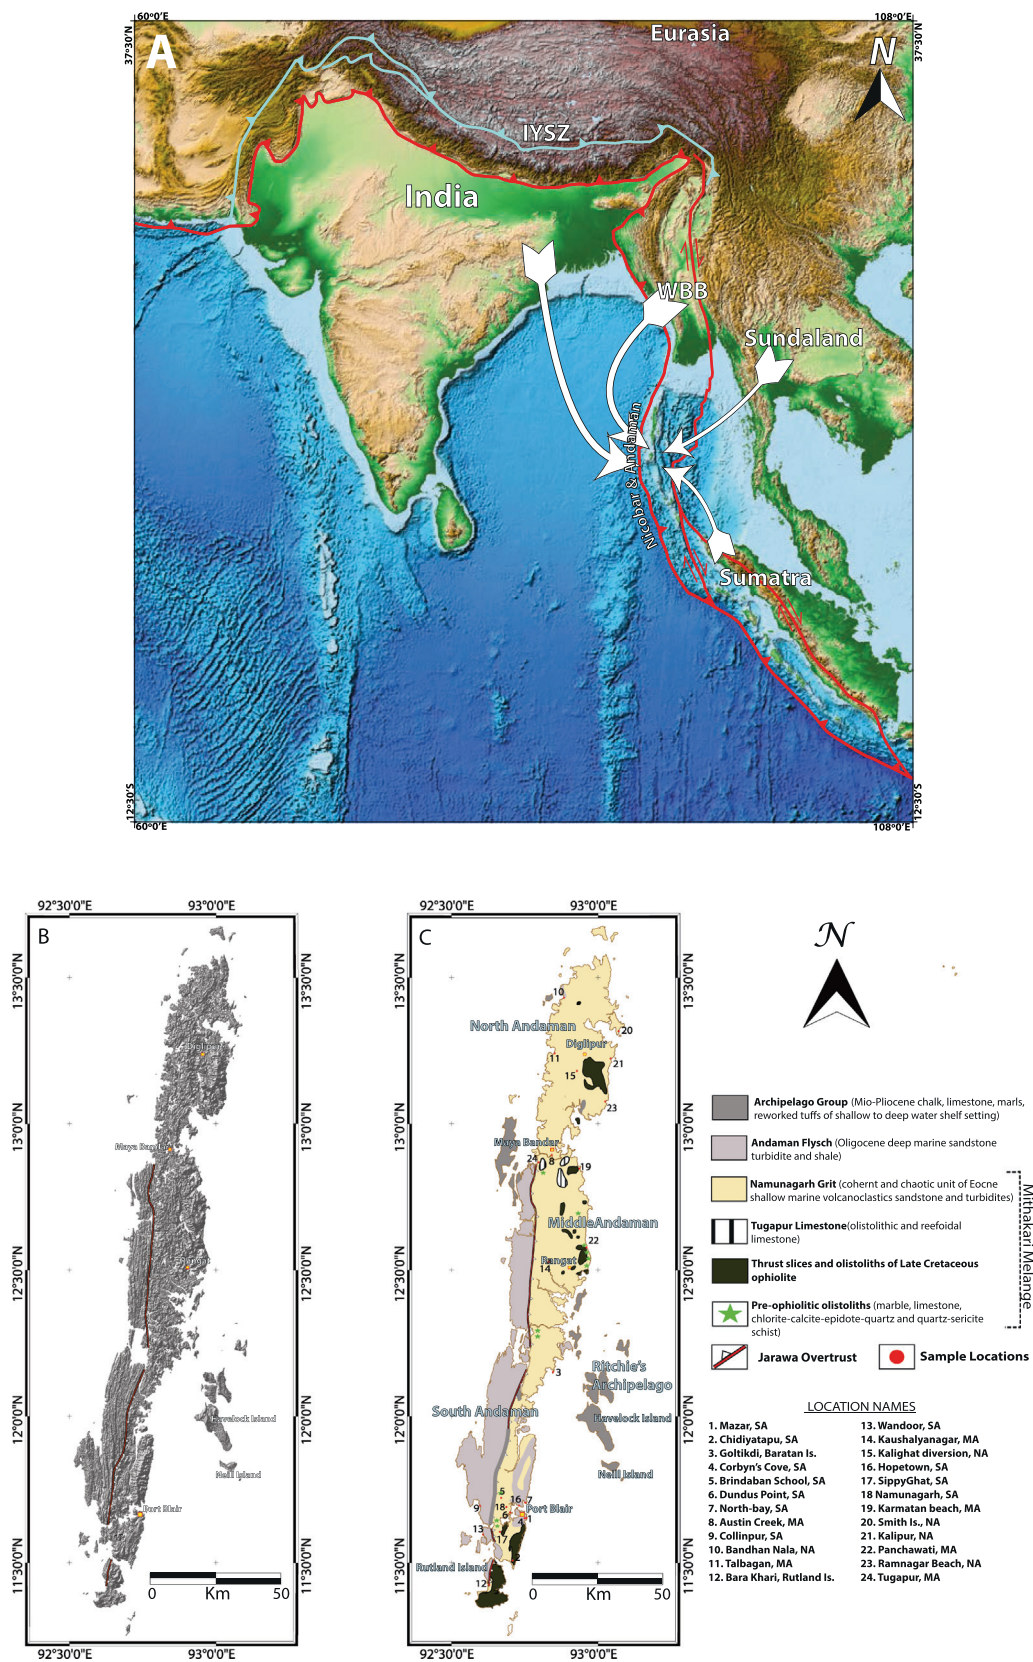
60°0'E
108°0'E
37°30'N
37°30'N
A
Eurasia
N
IYSZ
India
WBB
Sundaland
Nicobar & Andaman
Sumatra
12°30'S
12°30'S
60°0'E
108°0'E

92°30'0"E
93°0'0"E
B
13°30'0"N
13°0'0"N
12°30'0"N
12°0'0"N
11°30'0"N
Diglipur
Maya Bandar
Rangat
Havelock Island
Neill Island
Port Blair
0
Km
50
92°30'0"E
93°0'0"E

92°30'0"E
93°0'0"E
C
13°30'0"N
13°0'0"N
12°30'0"N
12°0'0"N
11°30'0"N
North Andaman
Diglipur
Maya Bandar
MiddleAndaman
Rangat
Ritchie's Archipelago
South Andaman
Havelock Island
Neill Island
Port Blair
Rutland Island
10
20
11
21
15
23
24
8
6
19
22
14
3
5
9
16
18
7
4
13
2
1
17
12
0
Km
50
92°30'0"E
93°0'0"E

N

Archipelago Group (Mio-Pliocene chalk, limestone, marls, reworked tuffs of shallow to deep water shelf setting)
Andaman Flysch (Oligocene deep marine sandstone turbidite and shale)
Namunagarh Grit (cohernt and chaotic unit of Eocne shallow marine volcanoclastics sandstone and turbidites)
Tugapur Limestone(olistolithic and reefoidal limestone)
Thrust slices and olistoliths of Late Cretaceous ophiolite
Pre-ophiolitic olistoliths (marble, limestone, chlorite-calcite-epidote-quartz and quartz-sericite schist)
Mithakari Melange
Jarawa Overtrust
Sample Locations

LOCATION NAMES
1. Mazar, SA
2. Chidiyatapu, SA
3. Goltikdi, Baratan Is.
4. Corbyn's Cove, SA
5. Brindaban School, SA
6. Dundus Point, SA
7. North-bay, SA
8. Austin Creek, MA
9. Collinpur, SA
10. Bandhan Nala, NA
11. Talbagan, MA
12. Bara Khari, Rutland Is.
13. Wandoor, SA
14. Kaushalyanagar, MA
15. Kalighat diversion, NA
16. Hopetown, SA
17. SippyGhat, SA
18 Namunagarh, SA
19. Karmatan beach, MA
20. Smith Is., NA
21. Kalipur, NA
22. Panchawati, MA
23. Ramnagar Beach, NA
24. Tugapur, MA